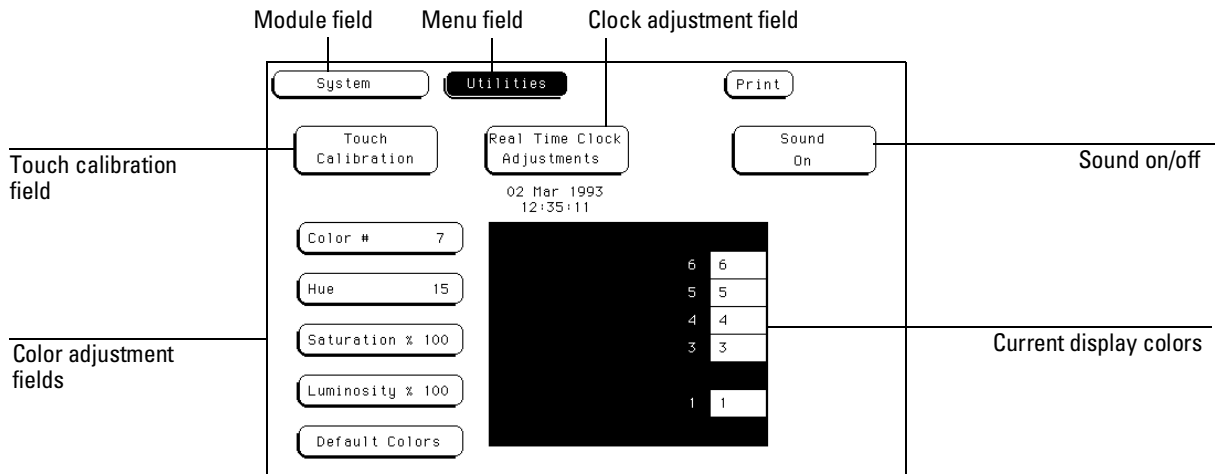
Module field Menu field Clock adjustment field

System Utilities Print

Touch calibration field

Touch Calibration

Real Time Clock Adjustments

Sound On

Sound on/off

02 Mar 1993
12:35:11

Color # 7

Hue 15

Saturation % 100

Luminosity % 100

Default Colors

Color adjustment fields

| 6 | 6 |
|---|---|
| 5 | 5 |
| 4 | 4 |
| 3 | 3 |
| 1 | 1 |

Current display colors